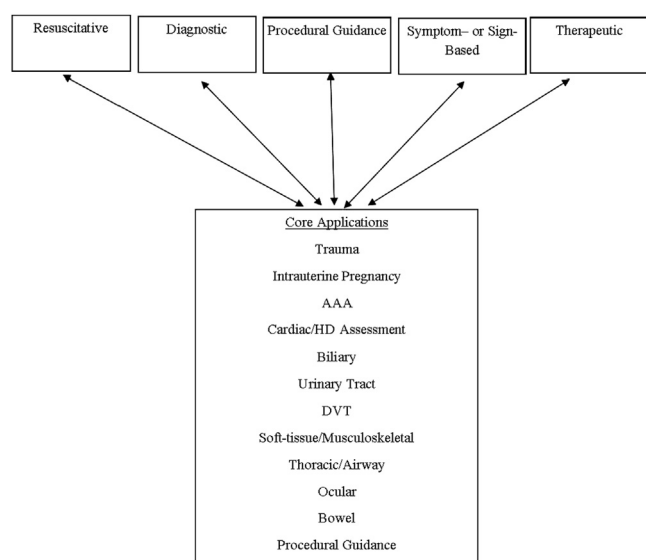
Resuscitative

Diagnostic

Procedural Guidance

Symptom– or Sign-Based

Therapeutic

Core Applications

Trauma

Intrauterine Pregnancy

AAA

Cardiac/HD Assessment

Biliary

Urinary Tract

DVT

Soft-tissue/Musculoskeletal

Thoracic/Airway

Ocular

Bowel

Procedural Guidance